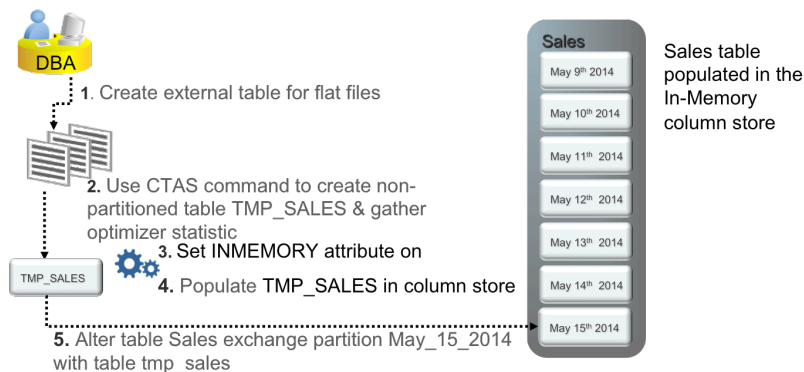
DBA

1. Create external table for flat files

2. Use CTAS command to create non-partitioned table TMP_SALES & gather optimizer statistic

3. Set INMEMORY attribute on

4. Populate TMP_SALES in column store

TMP_SALES

5. Alter table Sales exchange partition May_15_2014 with table tmp_sales

Sales

May 9th 2014

May 10th 2014

May 11th 2014

May 12th 2014

May 13th 2014

May 14th 2014

May 15th 2014

Sales table populated in the In-Memory column store